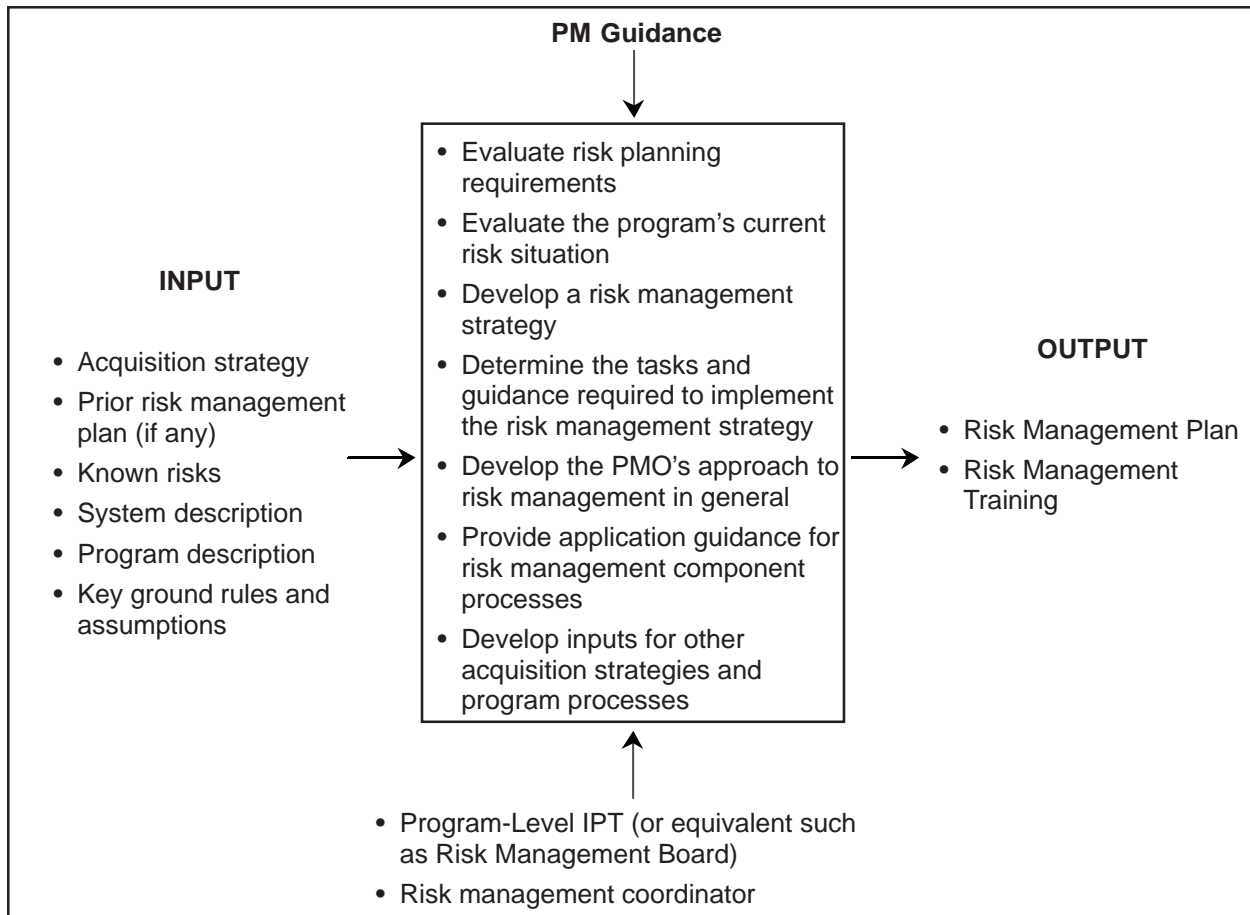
PM Guidance

INPUT

- Acquisition strategy
- Prior risk management plan (if any)
- Known risks
- System description
- Program description
- Key ground rules and assumptions

- Evaluate risk planning requirements
- Evaluate the program's current risk situation
- Develop a risk management strategy
- Determine the tasks and guidance required to implement the risk management strategy
- Develop the PMO's approach to risk management in general
- Provide application guidance for risk management component processes
- Develop inputs for other acquisition strategies and program processes

OUTPUT

- Risk Management Plan
- Risk Management Training

- Program-Level IPT (or equivalent such as Risk Management Board)
- Risk management coordinator